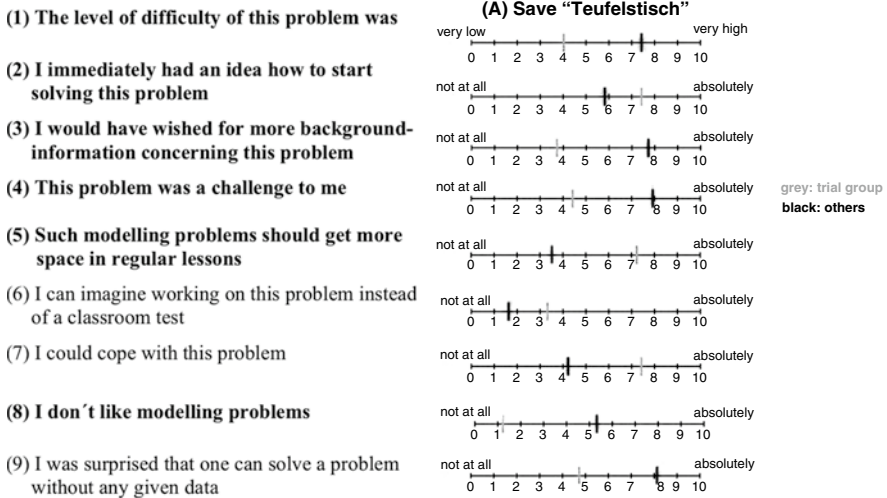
(A) Save "Teufelstisch"

(1) The level of difficulty of this problem was

very low 0 1 2 3 4 5 6 7 8 9 10 very high

(2) I immediately had an idea how to start solving this problem

not at all 0 1 2 3 4 5 6 7 8 9 10 absolutely

(3) I would have wished for more background-information concerning this problem

not at all 0 1 2 3 4 5 6 7 8 9 10 absolutely

(4) This problem was a challenge to me

not at all 0 1 2 3 4 5 6 7 8 9 10 absolutely

grey: trial group
black: others

(5) Such modelling problems should get more space in regular lessons

not at all 0 1 2 3 4 5 6 7 8 9 10 absolutely

(6) I can imagine working on this problem instead of a classroom test

not at all 0 1 2 3 4 5 6 7 8 9 10 absolutely

(7) I could cope with this problem

not at all 0 1 2 3 4 5 6 7 8 9 10 absolutely

(8) I don´t like modelling problems

not at all 0 1 2 3 4 5 6 7 8 9 10 absolutely

(9) I was surprised that one can solve a problem without any given data

not at all 0 1 2 3 4 5 6 7 8 9 10 absolutely